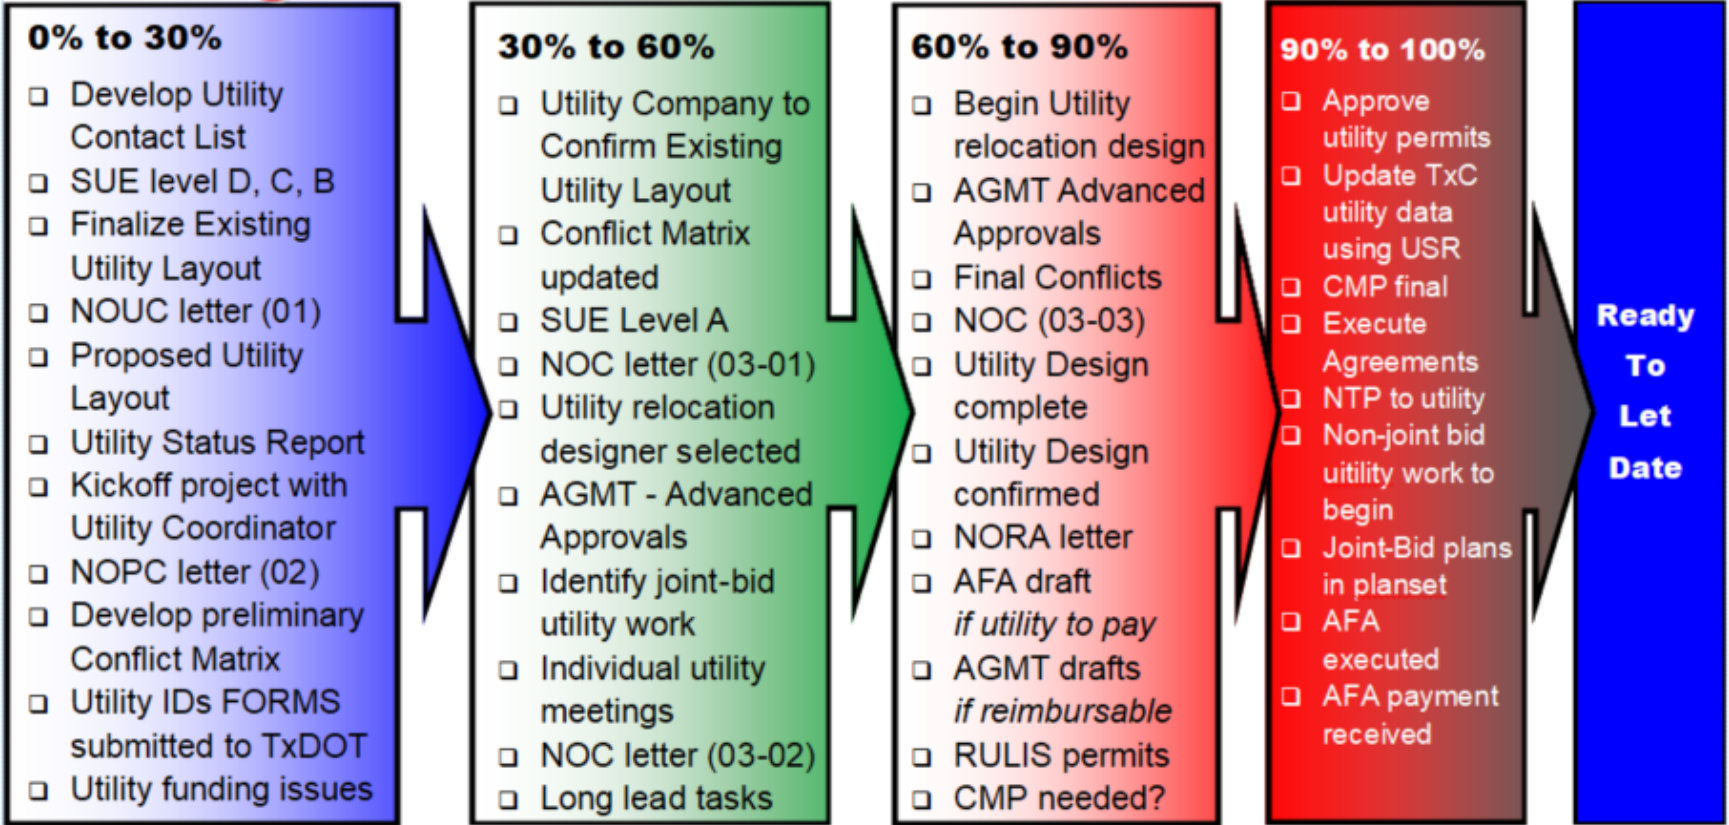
0% to 30%

- Develop Utility Contact List
- SUE level D, C, B
- Finalize Existing Utility Layout
- NOUC letter (01)
- Proposed Utility Layout
- Utility Status Report
- Kickoff project with Utility Coordinator
- NOPC letter (02)
- Develop preliminary Conflict Matrix
- Utility IDs FORMS submitted to TxDOT
- Utility funding issues

30% to 60%

- Utility Company to Confirm Existing Utility Layout
- Conflict Matrix updated
- SUE Level A
- NOC letter (03-01)
- Utility relocation designer selected
- AGMT - Advanced Approvals
- Identify joint-bid utility work
- Individual utility meetings
- NOC letter (03-02)
- Long lead tasks

60% to 90%

- Begin Utility relocation design
- AGMT Advanced Approvals
- Final Conflicts
- NOC (03-03)
- Utility Design complete
- Utility Design confirmed
- NORA letter
- AFA draft *if utility to pay*
- AGMT drafts *if reimbursable*
- RULIS permits
- CMP needed?

90% to 100%

- Approve utility permits
- Update TxC utility data using USR
- CMP final
- Execute Agreements
- NTP to utility
- Non-joint bid uitility work to begin
- Joint-Bid plans in planset
- AFA executed
- AFA payment received

Ready To Let Date